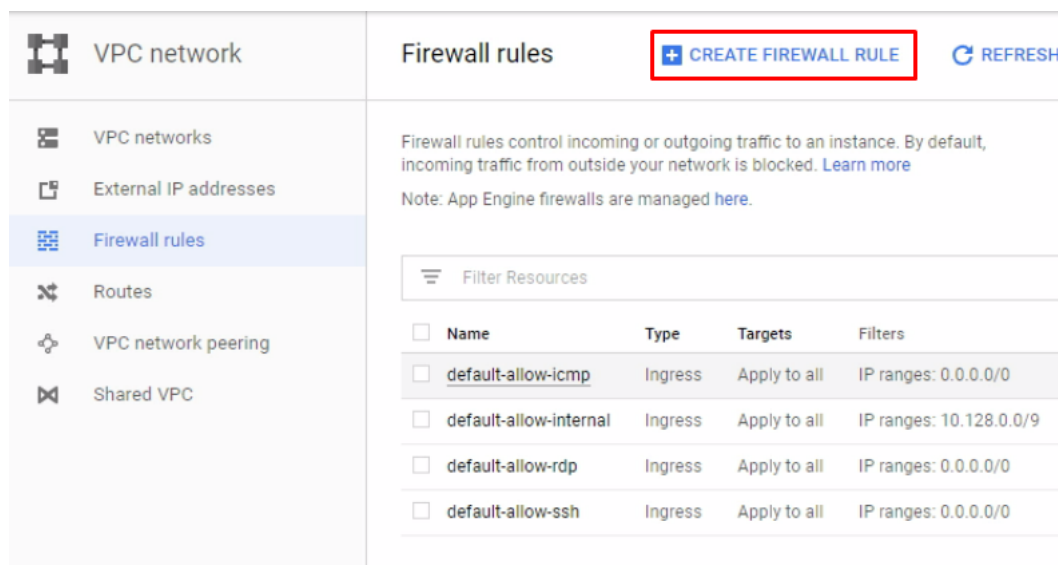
VPC network

VPC networks
External IP addresses
Firewall rules
Routes
VPC network peering
Shared VPC

Firewall rules

CREATE FIREWALL RULE

REFRESH

Firewall rules control incoming or outgoing traffic to an instance. By default, incoming traffic from outside your network is blocked. Learn more

Note: App Engine firewalls are managed here.

Filter Resources

| Name | Type | Targets | Filters |
|---|---|---|---|
| default-allow-icmp | Ingress | Apply to all | IP ranges: 0.0.0.0/0 |
| default-allow-internal | Ingress | Apply to all | IP ranges: 10.128.0.0/9 |
| default-allow-rdp | Ingress | Apply to all | IP ranges: 0.0.0.0/0 |
| default-allow-ssh | Ingress | Apply to all | IP ranges: 0.0.0.0/0 |